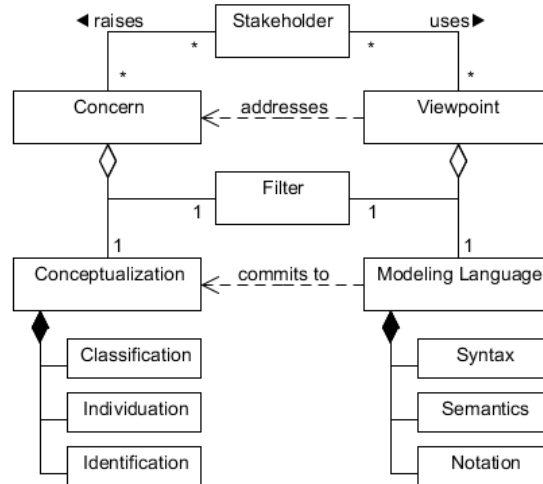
◀ raises

Stakeholder

uses ▶

*

*

*

*

Concern

addresses

Viewpoint

Filter

1

1

1

1

Conceptualization

commits to

Modeling Language

Classification

Individuation

Identification

Syntax

Semantics

Notation